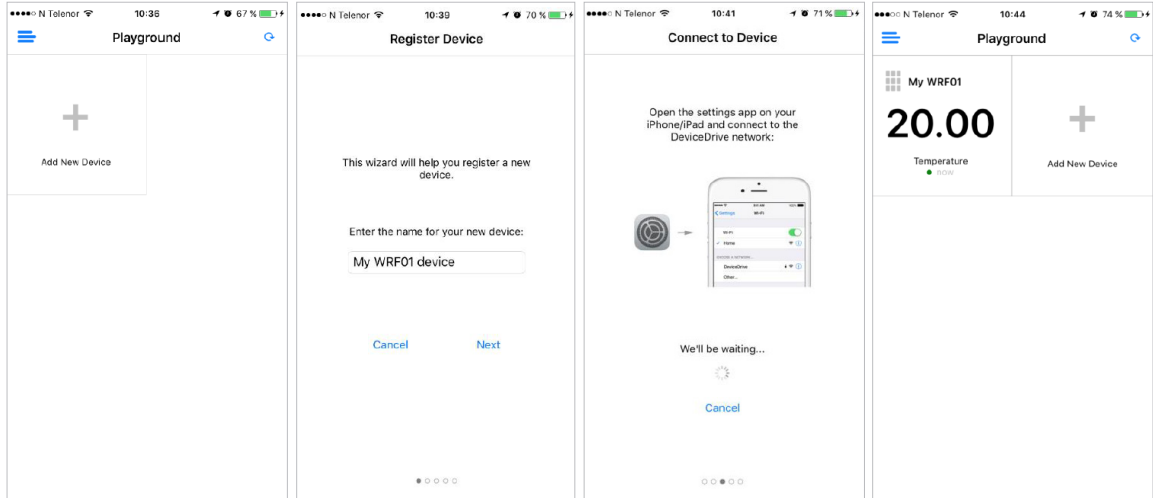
●●●●○ N Telenor 10:36 67 %

Playground

+

Add New Device

●●●●○ N Telenor 10:39 70 %

Register Device

This wizard will help you register a new device.

Enter the name for your new device:

My WRF01 device

Cancel Next

●●●●○ N Telenor 10:41 71 %

Connect to Device

Open the settings app on your iPhone/iPad and connect to the DeviceDrive network:

Settings Wi-Fi

Wi-Fi

Home

DeviceDrive

Other...

We'll be waiting...

Cancel

●●●○○ N Telenor 10:44 74 %

Playground

My WRF01

20.00

Temperature

now

+

Add New Device